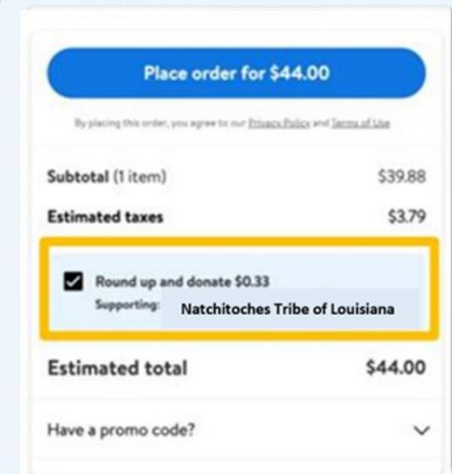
Place order for $44.00

By placing this order, you agree to our Privacy Policy and Terms of Use

Subtotal (1 item) $39.88

Estimated taxes $3.79

Round up and donate $0.33

Supporting: Natchitoches Tribe of Louisiana

Estimated total $44.00

Have a promo code?